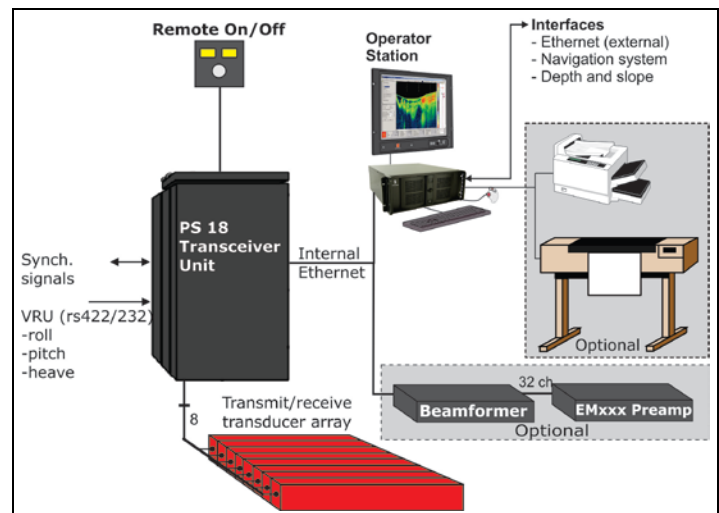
Remote On/Off

Operator Station

Interfaces
- Ethernet (external)
- Navigation system
- Depth and slope

PS 18 Transceiver Unit

Internal Ethernet

Synch. signals

VRU (rs422/232)
-roll
-pitch
-heave

Optional

32 ch

Beamformer

EMxxx Preamp

Optional

8

Transmit/receive transducer array